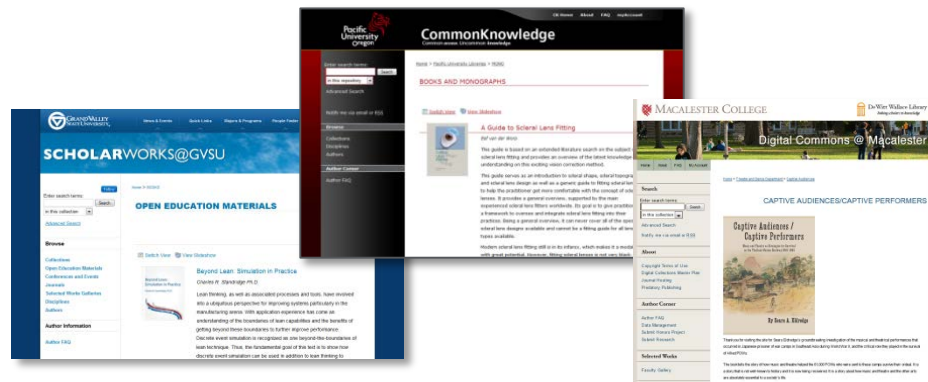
GRAND VALLEY STATE UNIVERSITY

News & Events Quick Links Majors & Programs People Finder

SCHOLARWORKS@GVSU

Enter search terms:

Search

in this collection

Advanced Search

Browse

Collections
Open Education Materials
Conferences and Events
Journals
Selected Works Galleries
Disciplines
Authors

Author Information

Author FAQ

OPEN EDUCATION MATERIALS

Switch View View Slideshow

Beyond Lean: Simulation in Practice

Charles R. Standridge Ph.D.

Lean thinking, as well as associated processes and tools, have involved into a ubiquitous perspective for improving systems particularly in the manufacturing arena. With application experience has come an understanding of the boundaries of lean capabilities and the benefits of getting beyond these boundaries to further improve performance. One who event simulation is recognized as one beyond-the-boundaries of lean technique. Thus, the fundamental goal of this text is to show how discrete event simulation can be used in addition to lean thinking to

Pacific University Oregon

CommonKnowledge

CK Home About FAQ My Account

Enter search terms:

Search

in this repository

Advanced Search

Notify me via email or RSS

Browse

Collections
Disciplines
Authors

Author Corner

Author FAQ

Home > Pacific University Libraries > PUMC

BOOKS AND MONOGRAPHS

Switch View View Slideshow

A Guide to Scleral Lens Fitting

Eef van der Worp

The guide is based on an extended literature search on the subject of scleral lens fitting and provides an overview of the latest knowledge and understanding on this exciting vision correction method.

The guide serves as an introduction to scleral shape, scleral topography and scleral lens design as well as a generic guide to fitting scleral lenses to help the practitioner get more comfortable with the concept of scleral lenses. It provides a general overview, supported by the main experienced scleral lens fitters worldwide. Its goal is to give practitioners a framework to oversee and integrate scleral lens fitting into their practice. Being a general overview, it can never cover all of the specific topics available.

Modern scleral lens fitting still is in its infancy, which makes it a modality with great potential. However, fitting scleral lenses is not very blank

MACALESTER COLLEGE

DeWitt Wallace Library

Digital Commons @ Macalester

Home About FAQ My Account

Search

Enter search terms:

Search

in this collection

Advanced Search

Notify me via email or RSS

About

Copyright Terms of Use
Digital Collections Master Plan
Journal Hosting
Preliminary Publishing

Author Corner

Author FAQ
Data Management
Submit Honors Project
Submit Research

Selected Works

Faculty Gallery

Home > Travels and Guided Expeditions > Captive Audiences

CAPTIVE AUDIENCES/CAPTIVE PERFORMERS

Captive Audiences / Captive Performers

By Sears A. Eldredge

Thank you for visiting the site for Sears Eldredge's groundbreaking investigation of the musical and theatrical performances that occurred in Japanese prisoner of war camps in Southeast Asia during World War II, and the critical role they played in the survival of Allied POWs.